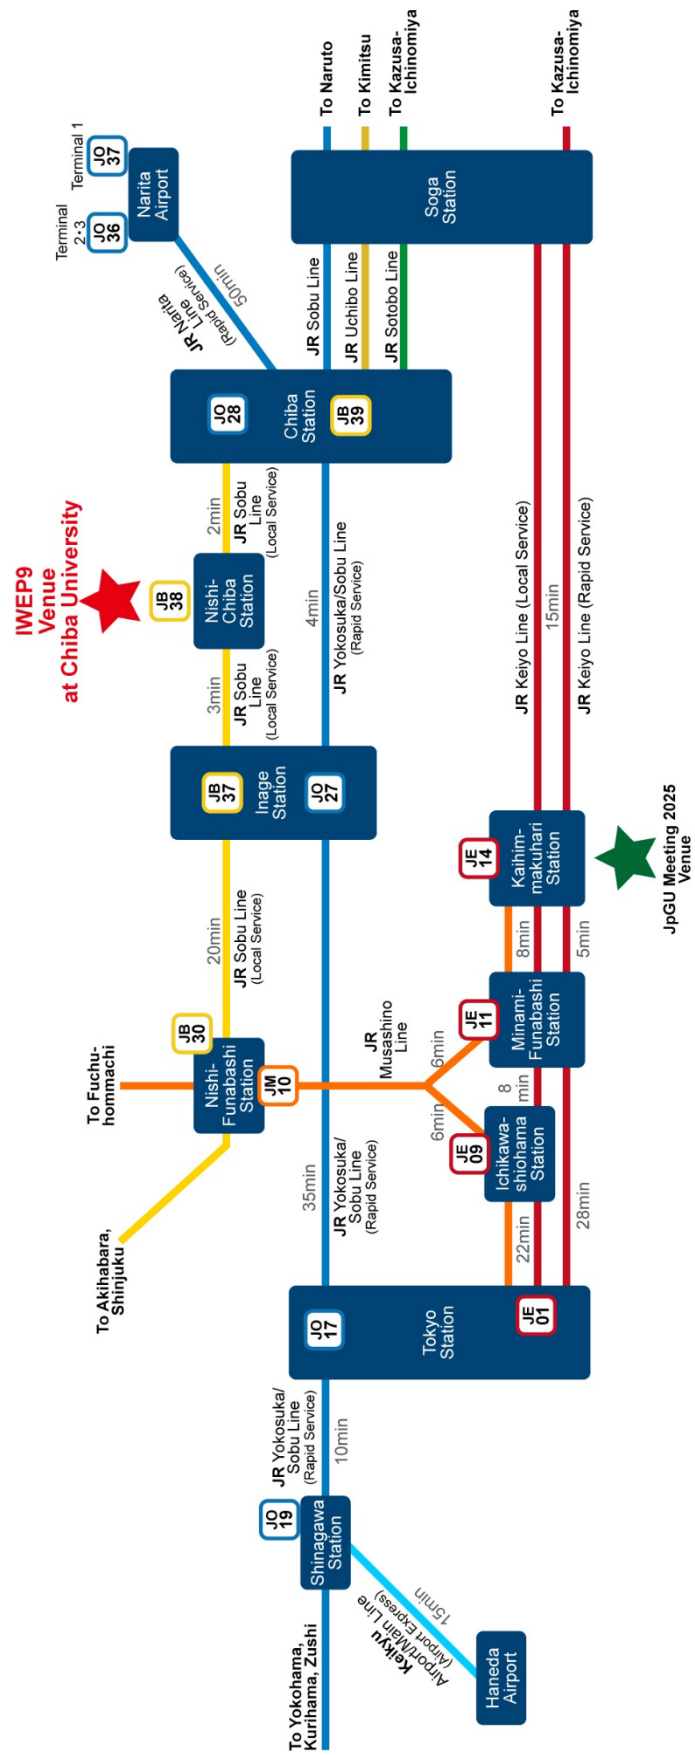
To Naruto
To Kimitsu
To Kazusa-Ichinomiya
To Kazusa-Ichinomiya

Terminal 1
JO 37
Narita Airport
Terminal 2·3
JO 36

Soga Station

JR Narita Line (Rapid Service)
50min

JR Sobu Line
JR Uchibo Line
JR Sotobo Line

JO 28
Chiba Station
JB 39

IWEP9 Venue at Chiba University

JB 38
Nishi-Chiba Station
2min
JR Sobu Line (Local Service)
3min
JR Sobu Line (Local Service)

4min
JR Yokosuka/Sobu Line (Rapid Service)

JR Keiyo Line (Local Service)
15min
JR Keiyo Line (Rapid Service)

JB 37
Inage Station
JO 27

JE 14
Kaihin-makuhari Station
JpGU Meeting 2025 Venue

20min
JR Sobu Line (Local Service)

8min
5min

JR Musashino Line
6min
6min
8 min

JE 11
Minami-Funabashi Station

To Fuchu-hommachi
JB 30
Nishi-Funabashi Station
JM 10

JE 09
Ichikawa-shiohama Station

To Akihabara, Shinjuku

35min
JR Yokosuka/Sobu Line (Rapid Service)

22min
28min

JO 17
Tokyo Station
JE 01

JR Yokosuka/Sobu Line (Rapid Service)
10min

JO 19
Shinagawa Station

Keikyu Airport/Main Line (Airport Express)
15min

Haneda Airport

To Yokohama, Kurihama, Zushi